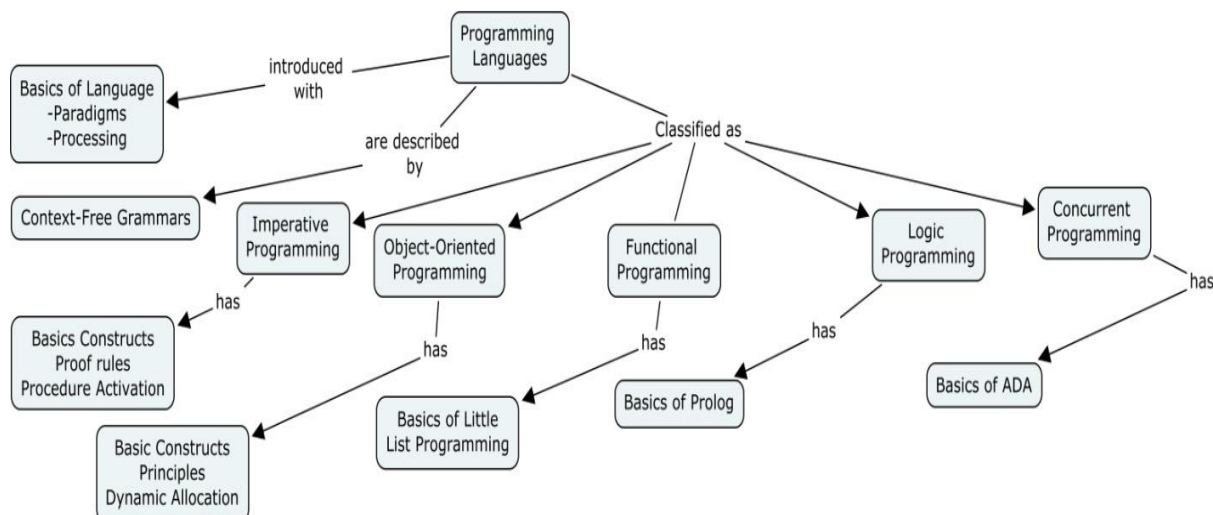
Programming Languages

introduced with

Basics of Language
-Paradigms
-Processing

are described by

Classified as

Context-Free Grammars

Imperative Programming

Object-Oriented Programming

Functional Programming

Logic Programming

Concurrent Programming

has

Basics Constructs
Proof rules
Procedure Activation

has

has

has

has

Basics of ADA

Basics of Prolog

Basics of Little List Programming

Basic Constructs
Principles
Dynamic Allocation